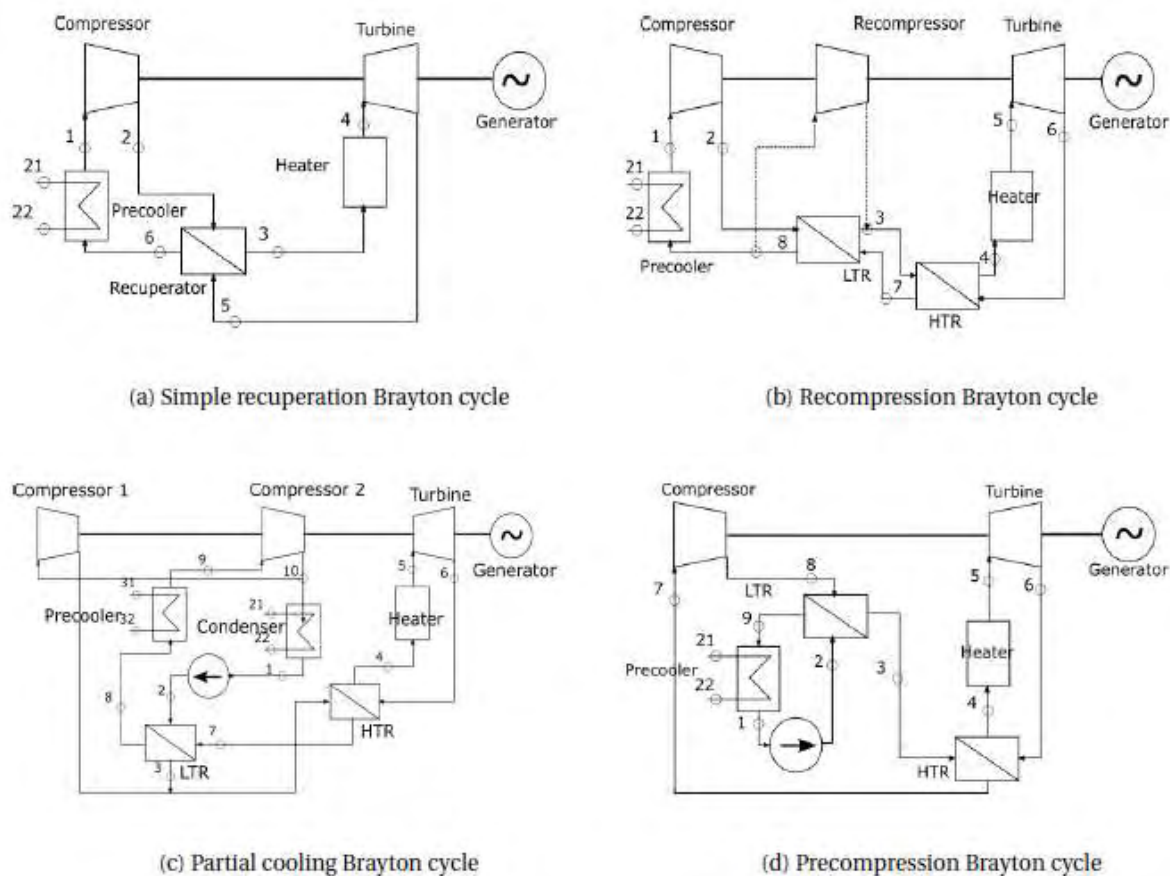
Compressor
Turbine
Generator
1
2
4
Heater
21
22
Precooler
6
3
Recuperator
5

(a) Simple recuperation Brayton cycle

Compressor
Recompressor
Turbine
Generator
1
2
5
6
21
22
Heater
3
8
Precooler
LTR
4
7
HTR

(b) Recompression Brayton cycle

Compressor 1
Compressor 2
Turbine
Generator
9
10
5
6
31
Precooler
32
21
Condenser
22
Heater
1
4
2
8
7
HTR
3
LTR

(c) Partial cooling Brayton cycle

Compressor
Turbine
Generator
7
8
LTR
5
6
9
21
Precooler
22
2
3
Heater
1
4
HTR

(d) Precompression Brayton cycle